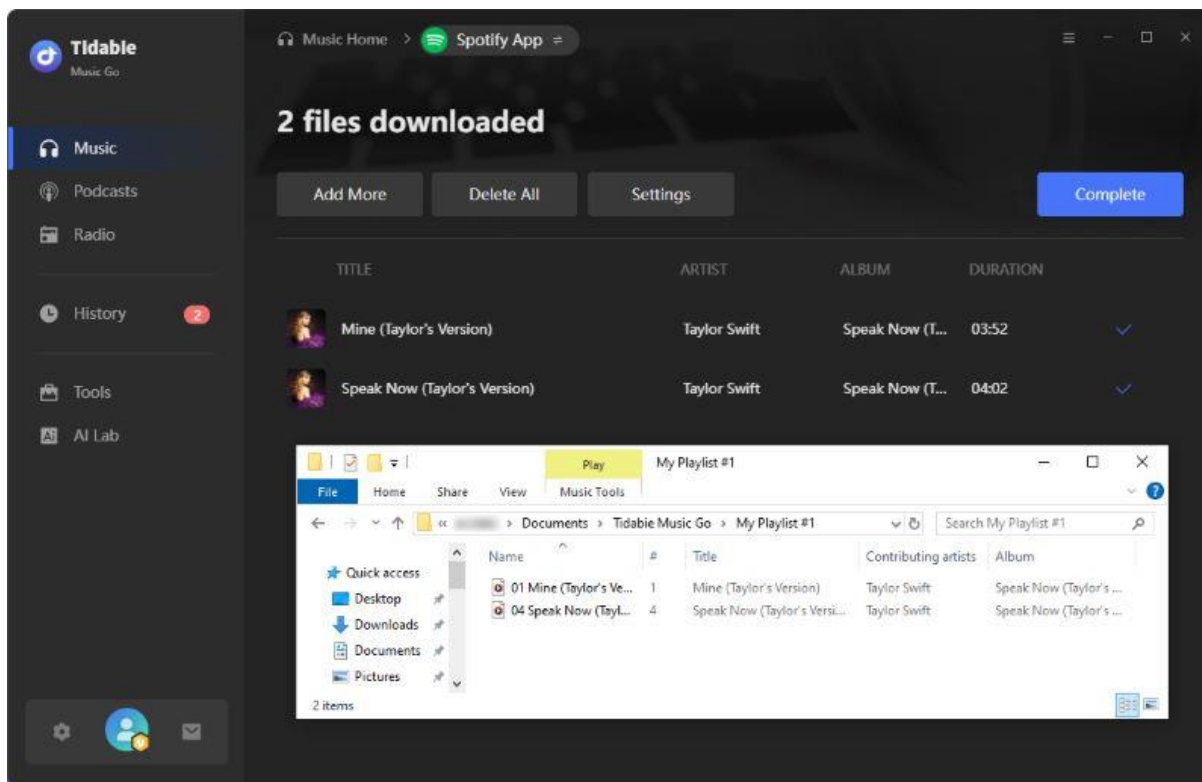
Tidable
Music Go

Music
Podcasts
Radio
History 2
Tools
AI Lab

Music Home > Spotify App

2 files downloaded

Add More
Delete All
Settings
Complete

| TITLE | ARTIST | ALBUM | DURATION |
|---|---|---|---|
| Mine (Taylor's Version) | Taylor Swift | Speak Now (T... | 03:52 |
| Speak Now (Taylor's Version) | Taylor Swift | Speak Now (T... | 04:02 |

Play
My Playlist #1
File Home Share View Music Tools
« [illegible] > Documents > Tidabie Music Go > My Playlist #1
Search My Playlist #1

Quick access
Desktop
Downloads
Documents
Pictures

| Name | # | Title | Contributing artists | Album |
|---|---|---|---|---|
| 01 Mine (Taylor's Ve... | 1 | Mine (Taylor's Version) | Taylor Swift | Speak Now (Taylor's ... |
| 04 Speak Now (Tayl... | 4 | Speak Now (Taylor's Versi... | Taylor Swift | Speak Now (Taylor's ... |

2 items